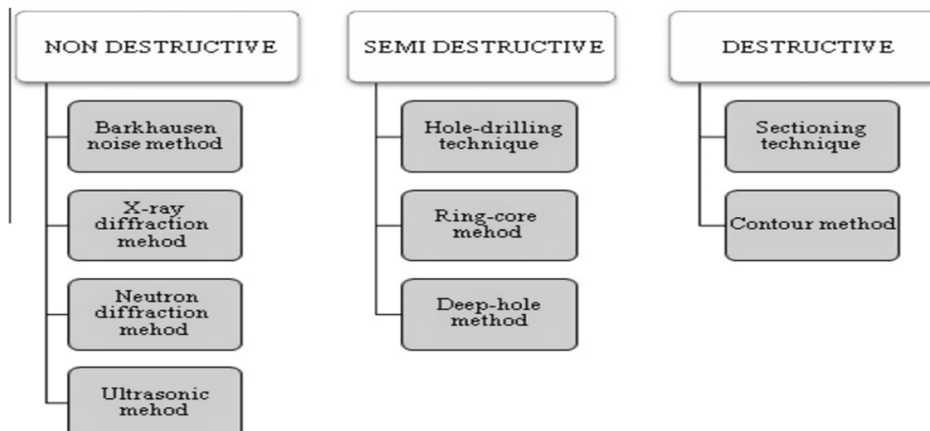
NON DESTRUCTIVE

Barkhausen noise method

X-ray diffraction mehod

Neutron diffraction mehod

Ultrasonic mehod

SEMI DESTRUCTIVE

Hole-drilling technique

Ring-core mehod

Deep-hole method

DESTRUCTIVE

Sectioning technique

Contour method